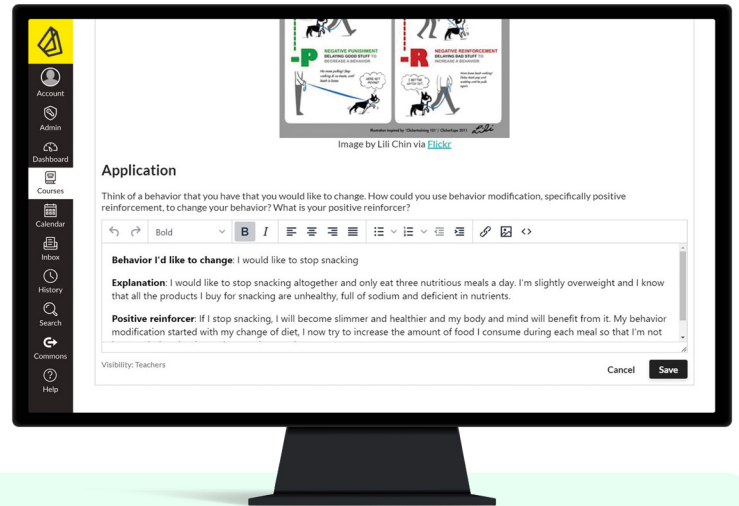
Account
Admin
Dashboard
Courses
Calendar
Inbox
History
Search
Commons
Help

-P NEGATIVE PUNISHMENT DELAYING GOOD STUFF TO DECREASE A BEHAVIOR

-R NEGATIVE REINFORCEMENT DELAYING BAD STUFF TO INCREASE A BEHAVIOR

Illustration inspired by "Clickertraining 101" © Clickerdogs 2011

Image by Lili Chin via Flickr

Application

Think of a behavior that you have that you would like to change. How could you use behavior modification, specifically positive reinforcement, to change your behavior? What is your positive reinforcer?

Bold

**Behavior I'd like to change**: I would like to stop snacking

**Explanation**: I would like to stop snacking altogether and only eat three nutritious meals a day. I'm slightly overweight and I know that all the products I buy for snacking are unhealthy, full of sodium and deficient in nutrients.

**Positive reinforcer**: If I stop snacking, I will become slimmer and healthier and my body and mind will benefit from it. My behavior modification started with my change of diet, I now try to increase the amount of food I consume during each meal so that I'm not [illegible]

Visibility: Teachers

Cancel
Save